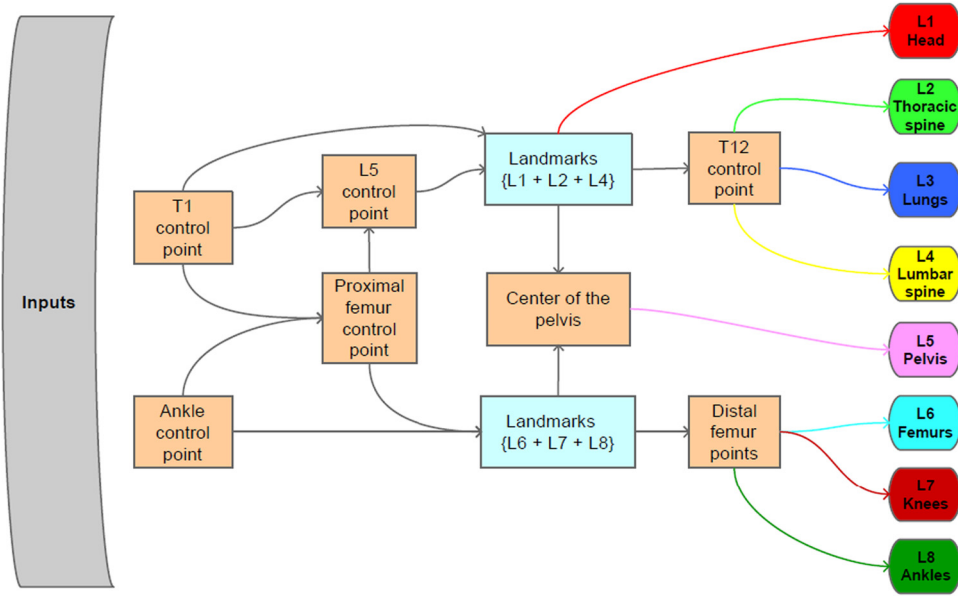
Inputs

T1 control point

L5 control point

Proximal femur control point

Ankle control point

Landmarks {L1 + L2 + L4}

Center of the pelvis

Landmarks {L6 + L7 + L8}

T12 control point

Distal femur points

L1 Head

L2 Thoracic spine

L3 Lungs

L4 Lumbar spine

L5 Pelvis

L6 Femurs

L7 Knees

L8 Ankles